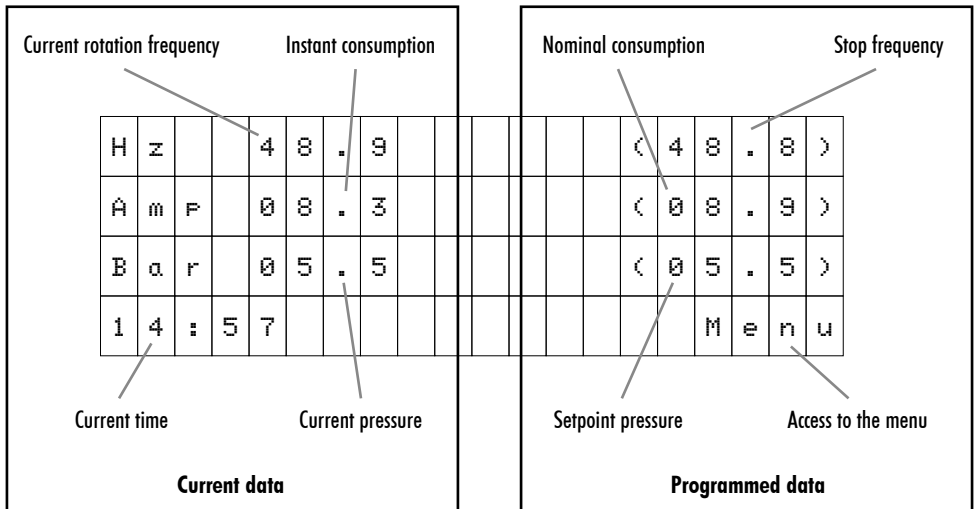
Current rotation frequency

Instant consumption

| H | z | | | 4 | 8 | . | 9 | | | | | | | | ( | 4 | 8 | . | 8 | ) |
|---|---|---|---|---|---|---|---|---|---|---|---|---|---|---|---|---|---|---|---|---|
| A | m | p | | 0 | 8 | . | 3 | | | | | | | | ( | 0 | 8 | . | 9 | ) |
| B | a | r | | 0 | 5 | . | 5 | | | | | | | | ( | 0 | 5 | . | 5 | ) |
| 1 | 4 | : | 5 | 7 | | | | | | | | | | | | | M | e | n | u |

Current time

Current pressure

Current data

Nominal consumption

Stop frequency

Setpoint pressure

Access to the menu

Programmed data